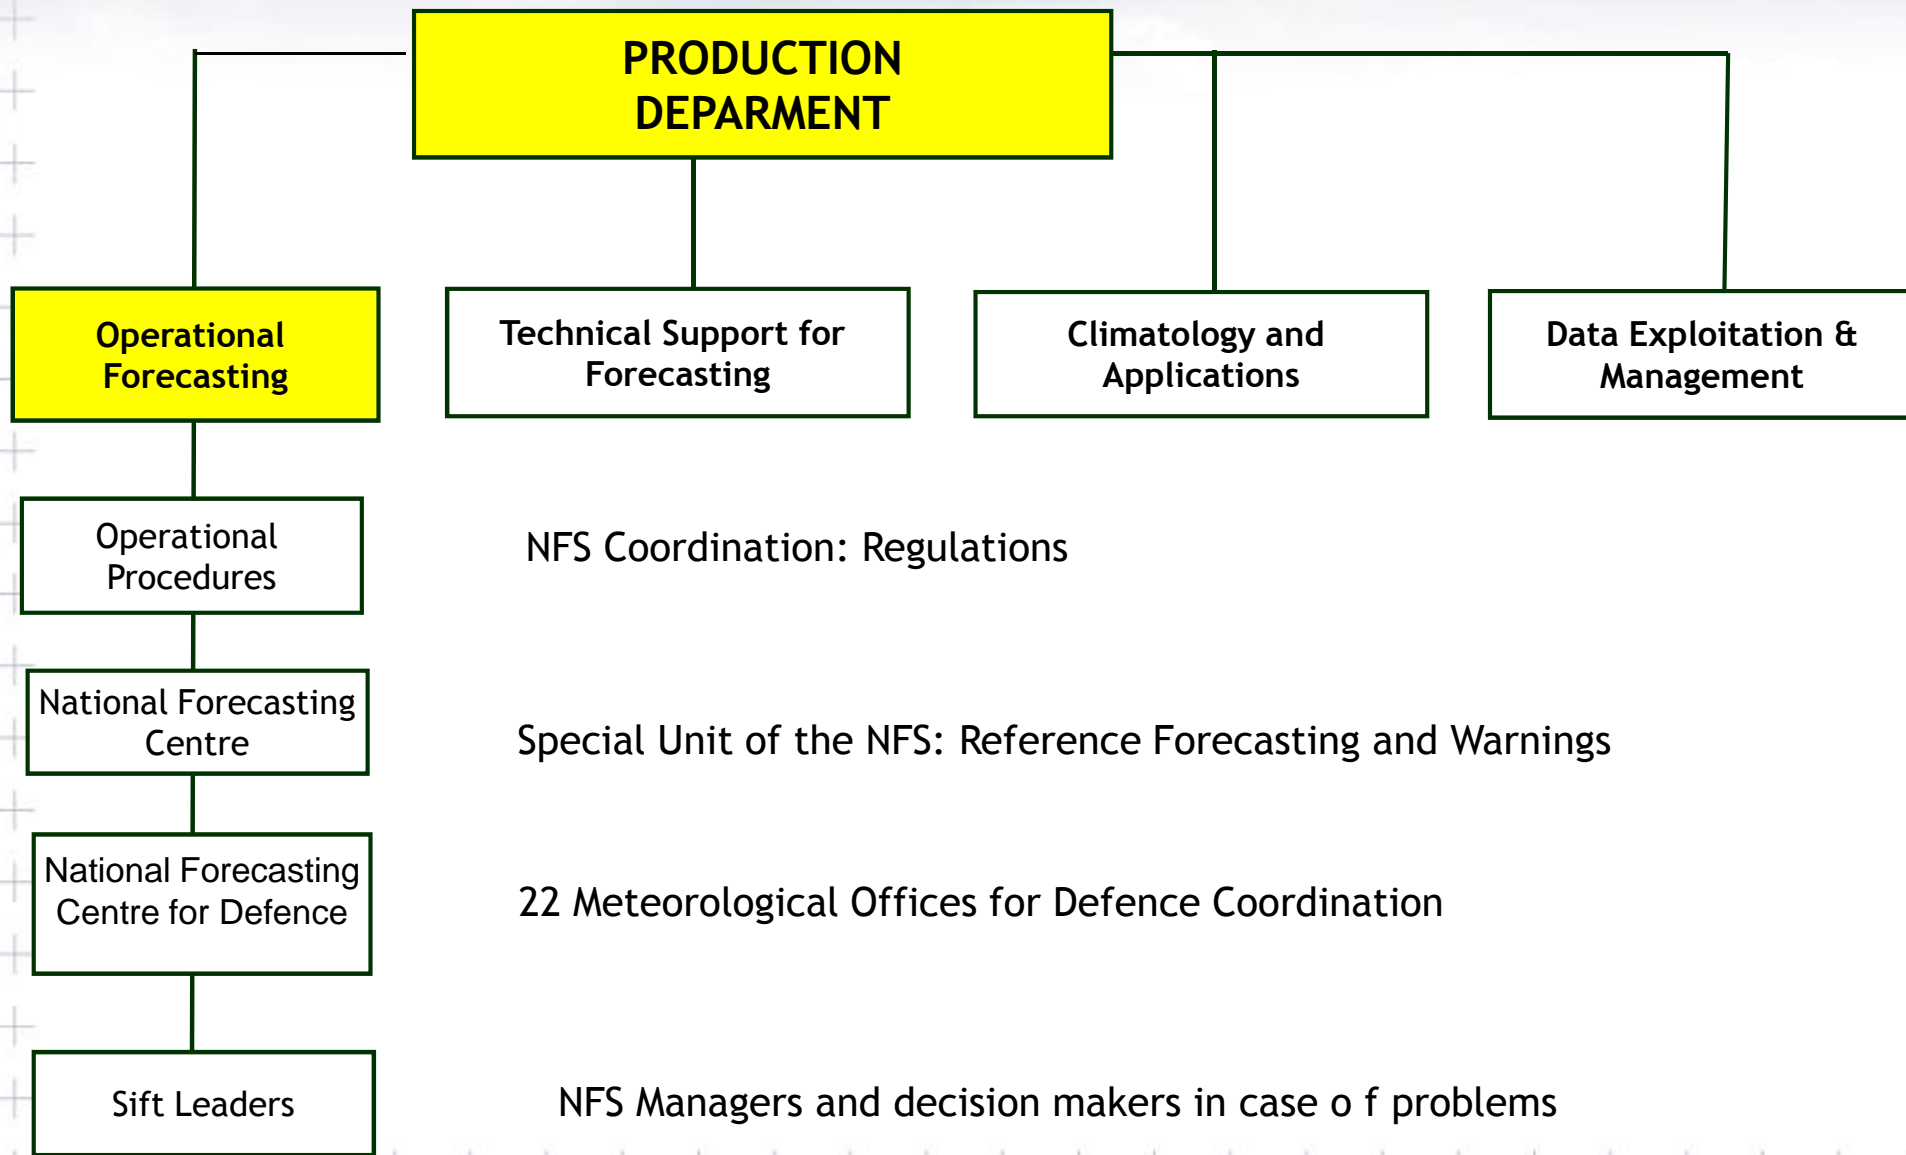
PRODUCTION DEPARMENT

Operational Forecasting

Technical Support for Forecasting

Climatology and Applications

Data Exploitation & Management

Operational Procedures

NFS Coordination: Regulations

National Forecasting Centre

Special Unit of the NFS: Reference Forecasting and Warnings

National Forecasting Centre for Defence

22 Meteorological Offices for Defence Coordination

Sift Leaders

NFS Managers and decision makers in case o f problems